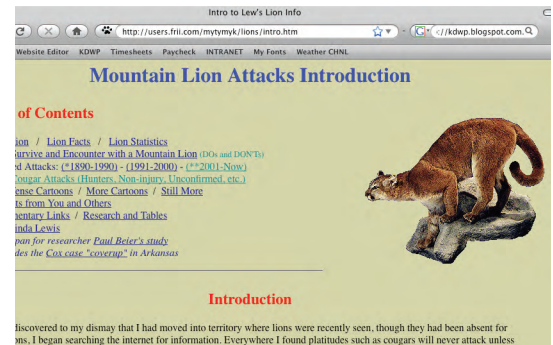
Intro to Lew's Lion Info

http://users.frii.com/mytymyk/lions/intro.htm

://kdwp.blogspot.com

Website Editor KDWP Timesheets Paycheck INTRANET My Fonts Weather CHNL

Mountain Lion Attacks Introduction

of Contents

ion / Lion Facts / Lion Statistics
urvive and Encounter with a Mountain Lion (DOs and DON'Ts)
ed Attacks: (*1890-1990) - (1991-2000) - (**2001-Now)
Cougar Attacks (Hunters, Non-injury, Unconfirmed, etc.)
ense Cartoons / More Cartoons / Still More
ts from You and Others
entary Links / Research and Tables
nda Lewis
pan for researcher Paul Beier's study
des the Cox case "coverup" in Arkansas

Introduction

discovered to my dismay that I had moved into territory where lions were recently seen, though they had been absent for
ons, I began searching the internet for information. Everywhere I found platitudes such as cougars will never attack unless